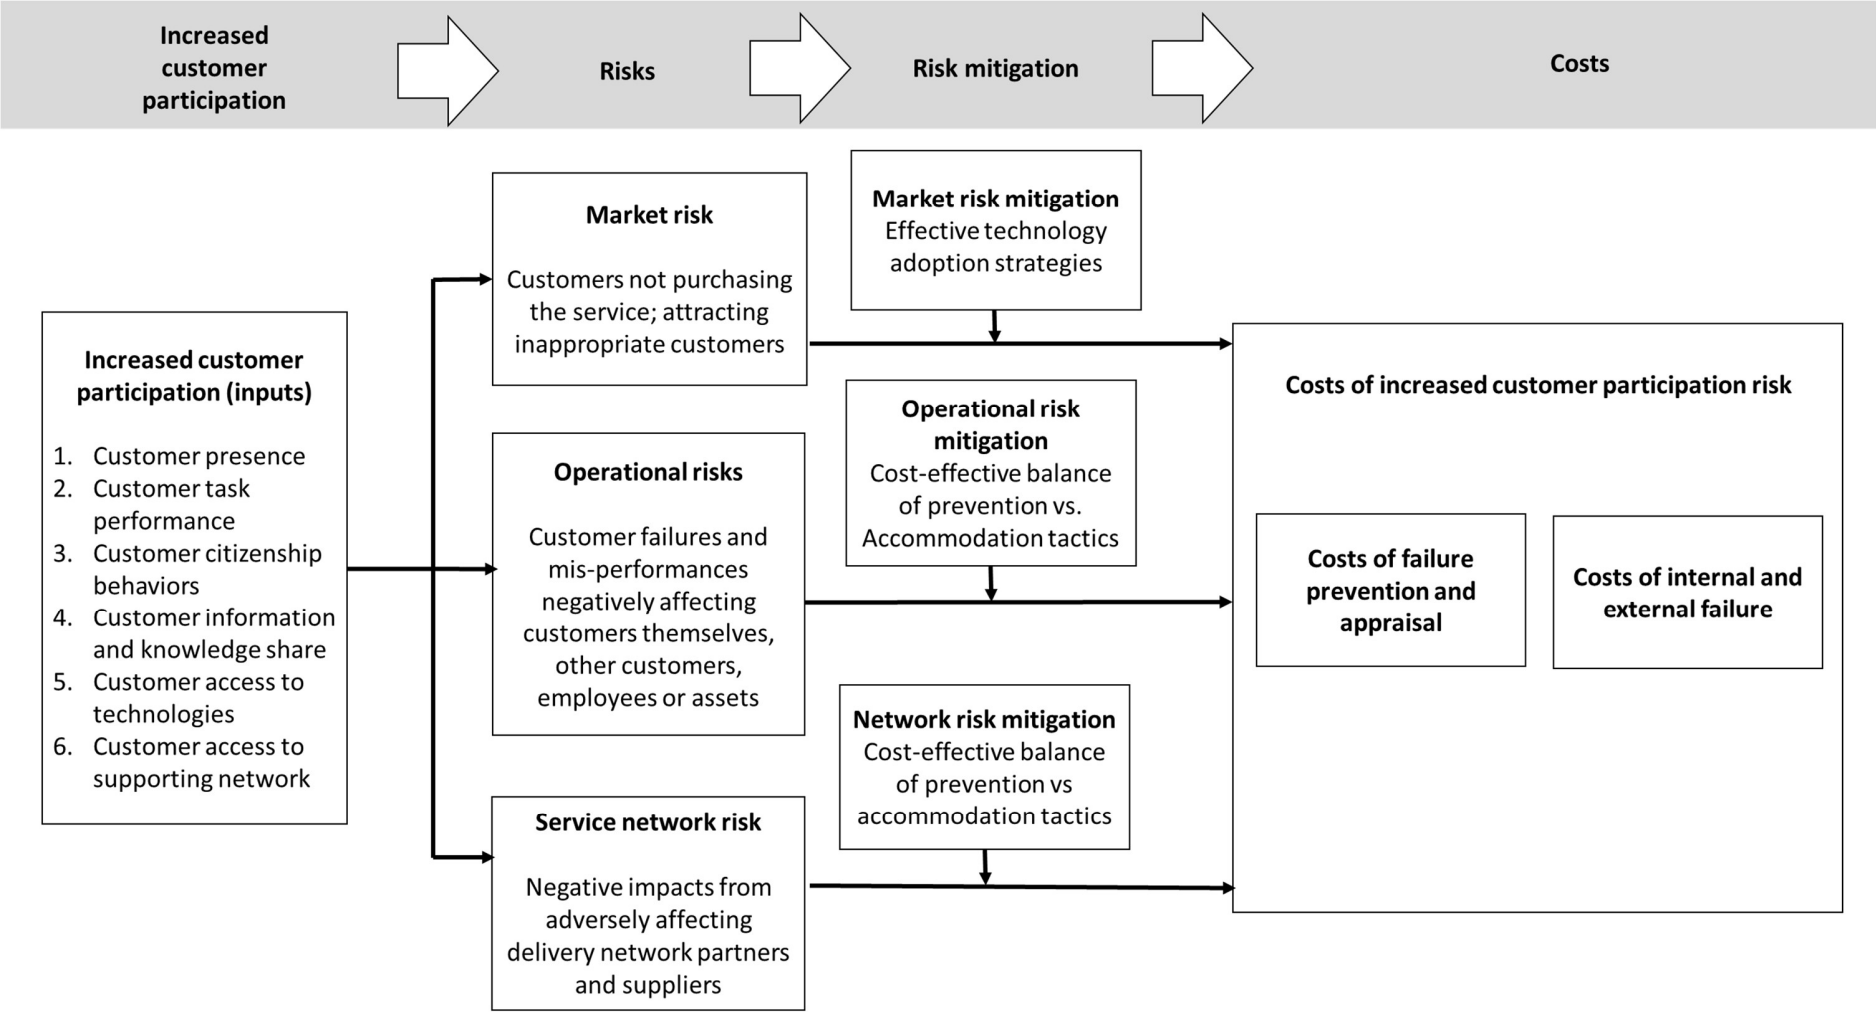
Increased customer participation

Risks

Risk mitigation

Costs

Increased customer participation (inputs)

1. Customer presence
2. Customer task performance
3. Customer citizenship behaviors
4. Customer information and knowledge share
5. Customer access to technologies
6. Customer access to supporting network

Market risk

Customers not purchasing the service; attracting inappropriate customers

Operational risks

Customer failures and mis-performances negatively affecting customers themselves, other customers, employees or assets

Service network risk

Negative impacts from adversely affecting delivery network partners and suppliers

Market risk mitigation
Effective technology adoption strategies

Operational risk mitigation
Cost-effective balance of prevention vs. Accommodation tactics

Network risk mitigation
Cost-effective balance of prevention vs accommodation tactics

Costs of increased customer participation risk

Costs of failure prevention and appraisal

Costs of internal and external failure